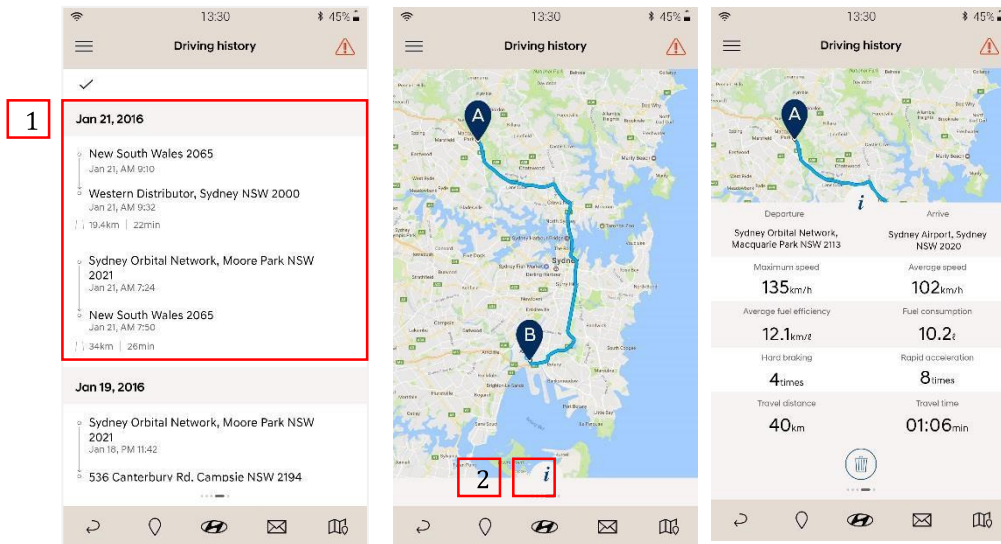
13:30 45%

Driving history

1

Jan 21, 2016

New South Wales 2065
Jan 21, AM 9:10

Western Distributor, Sydney NSW 2000
Jan 21, AM 9:32

19.4km | 22min

Sydney Orbital Network, Moore Park NSW 2021
Jan 21, AM 7:24

New South Wales 2065
Jan 21, AM 7:50

34km | 26min

Jan 19, 2016

Sydney Orbital Network, Moore Park NSW 2021
Jan 18, PM 11:42

536 Canterbury Rd, Campsie NSW 2194

13:30 45%

Driving history

A

B

Sydney

2

i

13:30 45%

Driving history

A

i

Departure
Sydney Orbital Network, Macquarie Park NSW 2113

Arrive
Sydney Airport, Sydney NSW 2020

Maximum speed
135km/h

Average speed
102km/h

Average fuel efficiency
12.1km/ℓ

Fuel consumption
10.2ℓ

Hard braking
4times

Rapid acceleration
8times

Travel distance
40km

Travel time
01:06min